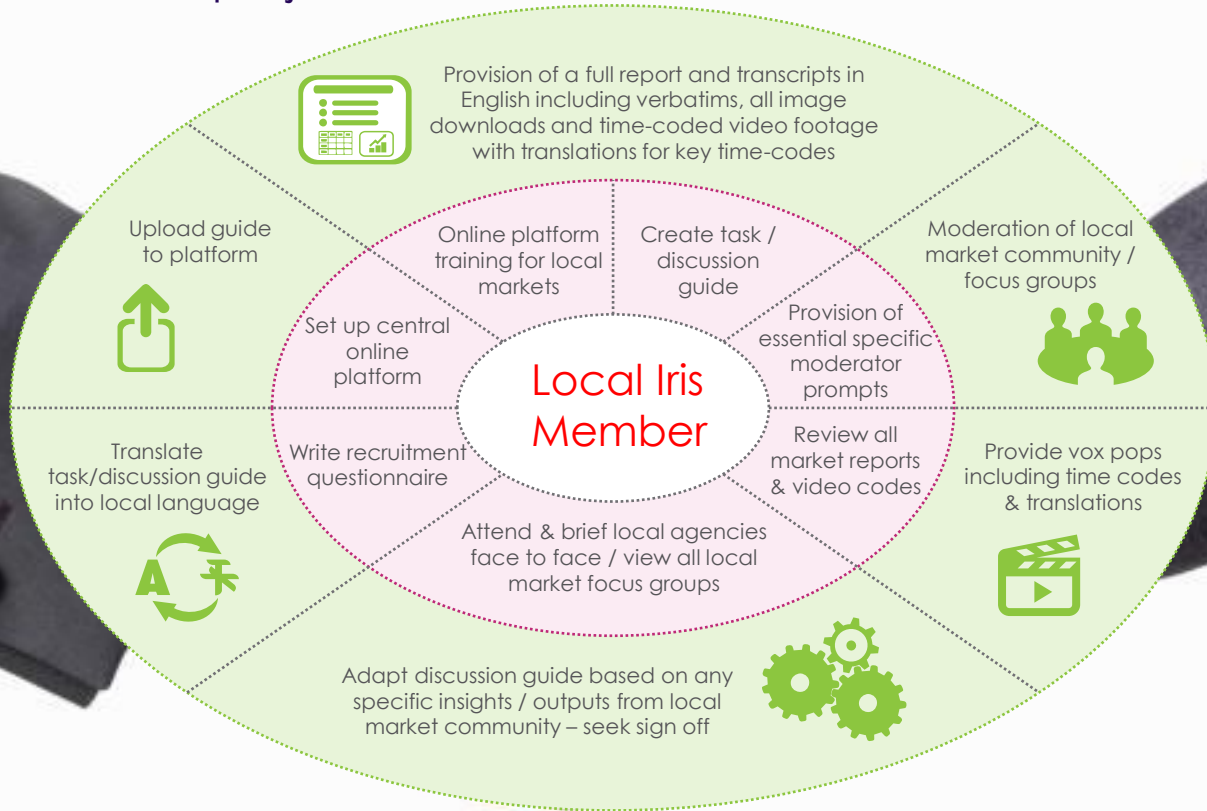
Provision of a full report and transcripts in English including verbatims, all image downloads and time-coded video footage with translations for key time-codes

Upload guide to platform

Moderation of local market community / focus groups

Online platform training for local markets

Create task / discussion guide

Set up central online platform

Provision of essential specific moderator prompts

Local Iris Member

Write recruitment questionnaire

Review all market reports & video codes

Attend & brief local agencies face to face / view all local market focus groups

Translate task/discussion guide into local language

Provide vox pops including time codes & translations

Adapt discussion guide based on any specific insights / outputs from local market community – seek sign off